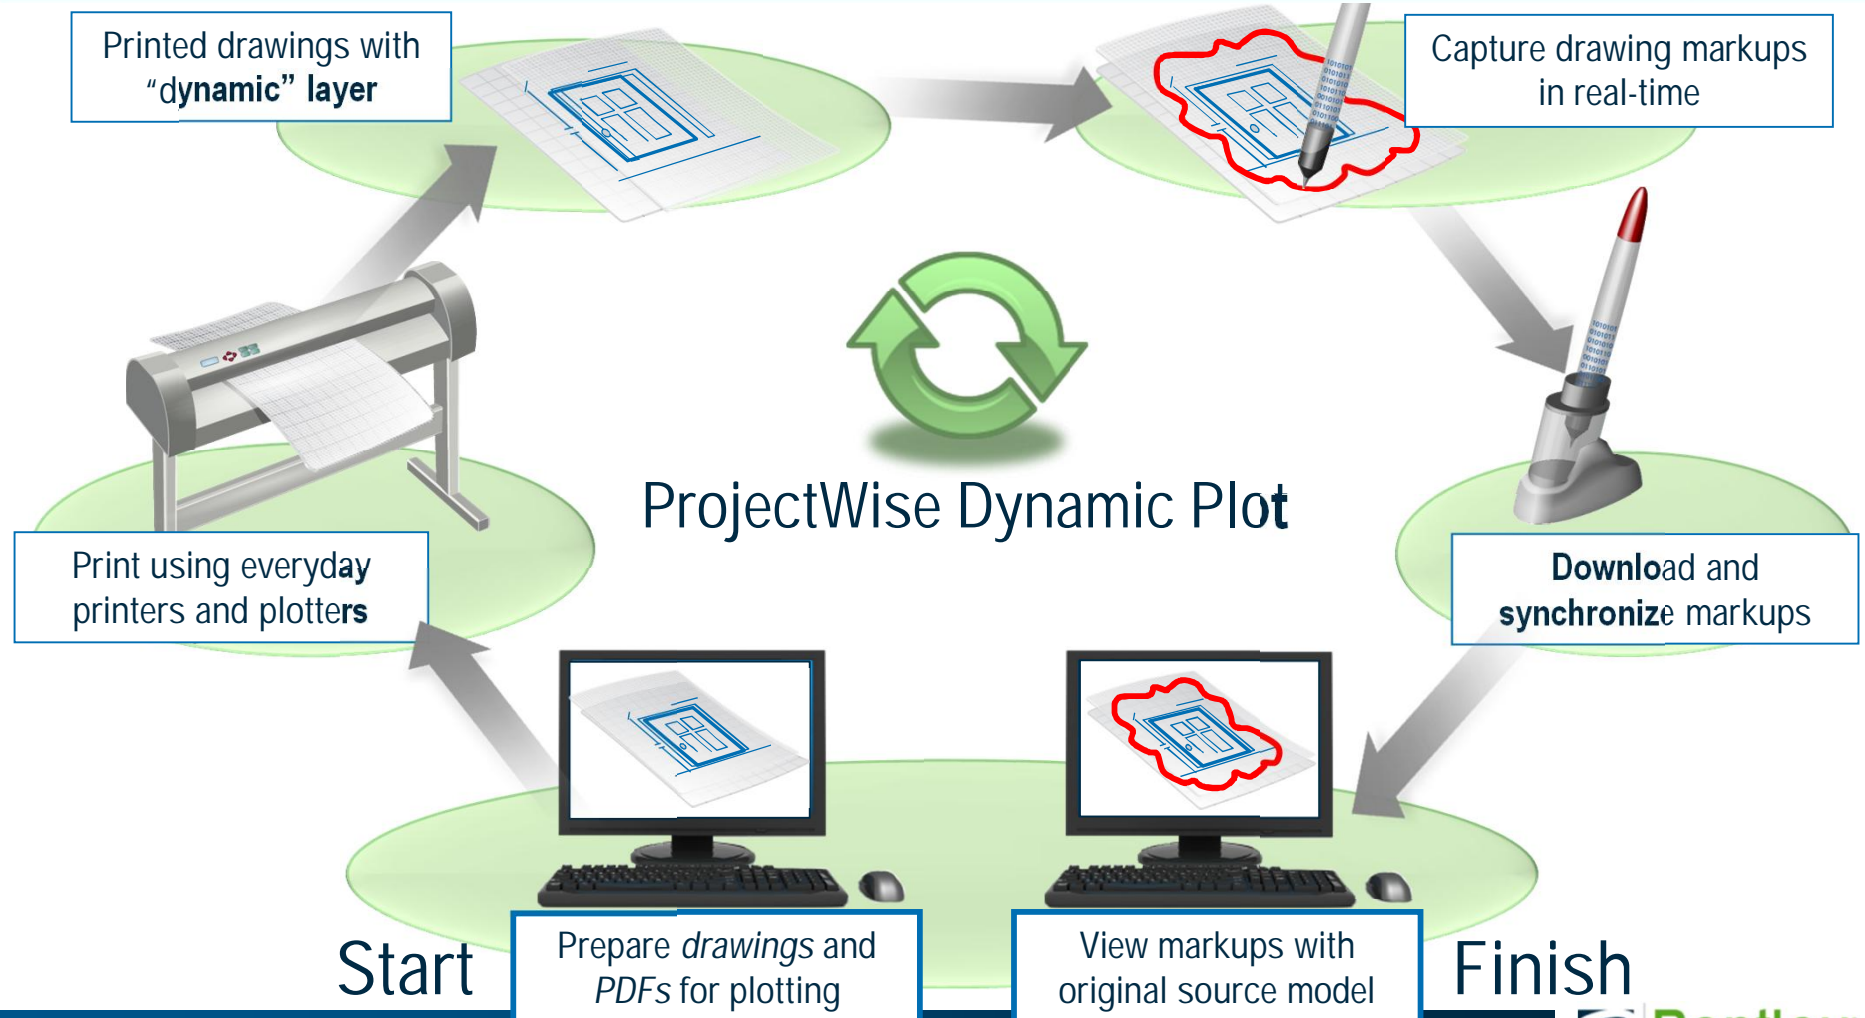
Printed drawings with "dynamic" layer

Capture drawing markups in real-time

ProjectWise Dynamic Plot

Print using everyday printers and plotters

Download and synchronize markups

Start

Prepare *drawings* and *PDFs* for plotting

View markups with original source model

Finish